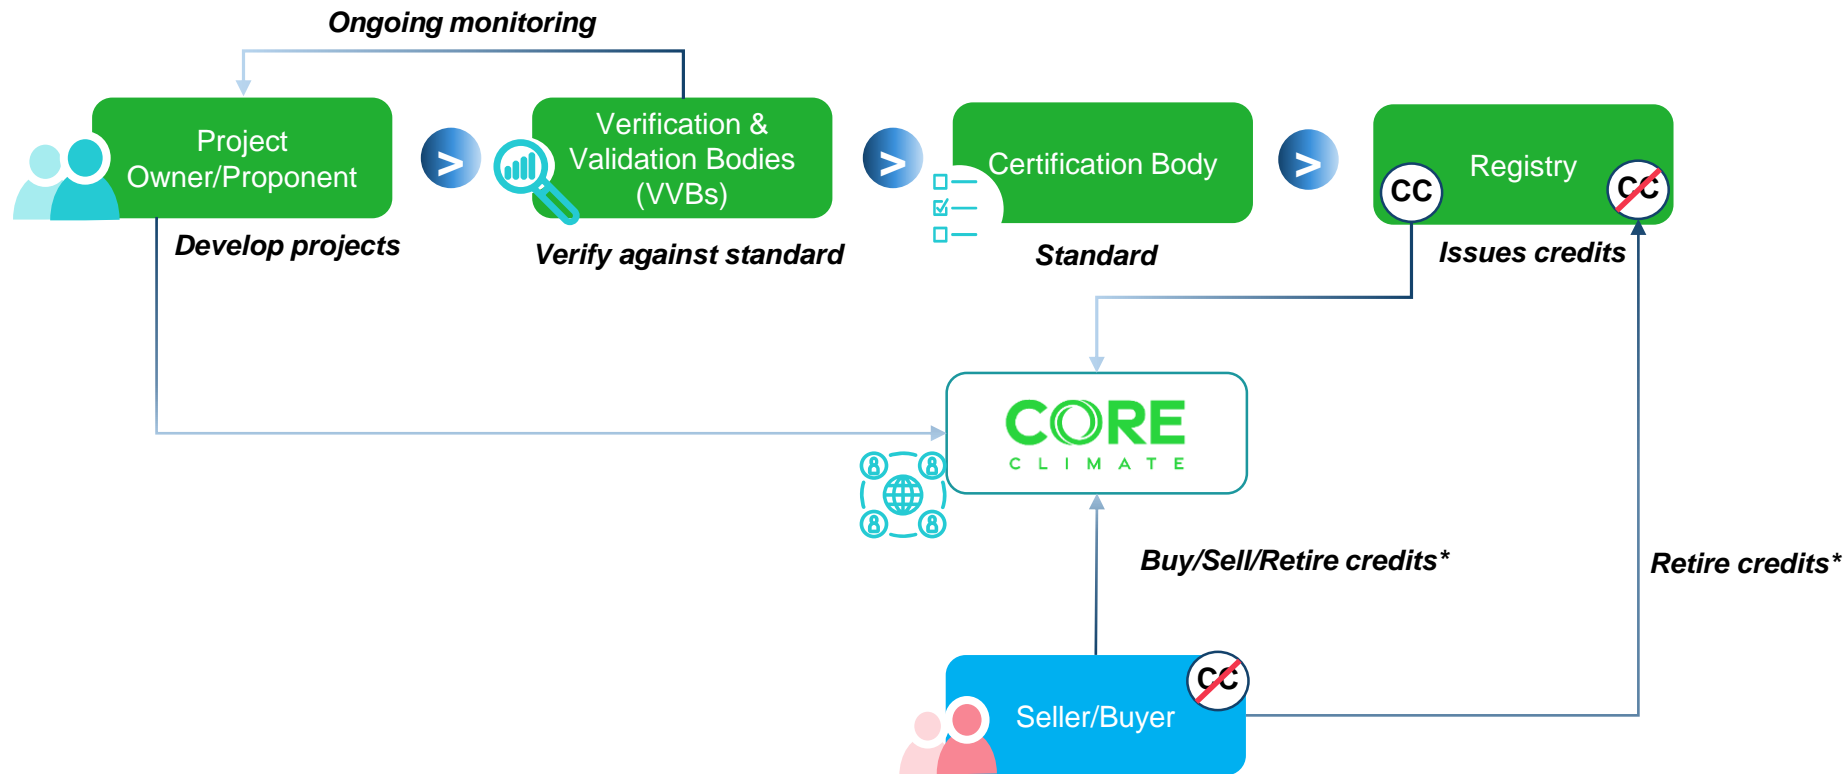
Ongoing monitoring

Project Owner/Proponent

Develop projects

Verification & Validation Bodies (VVBs)

Verify against standard

Certification Body

Standard

Registry

CC

CC

Issues credits

CORE
CLIMATE

Buy/Sell/Retire credits*

Retire credits*

Seller/Buyer

CC